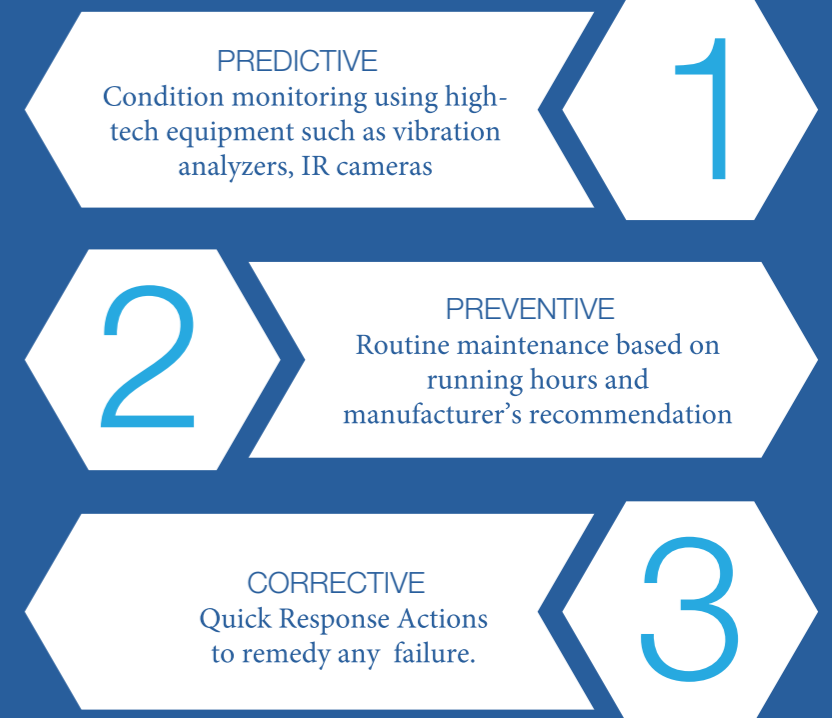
PREDICTIVE
Condition monitoring using high-tech equipment such as vibration analyzers, IR cameras

1

2

PREVENTIVE
Routine maintenance based on running hours and manufacturer’s recommendation

CORRECTIVE
Quick Response Actions to remedy any failure.

3